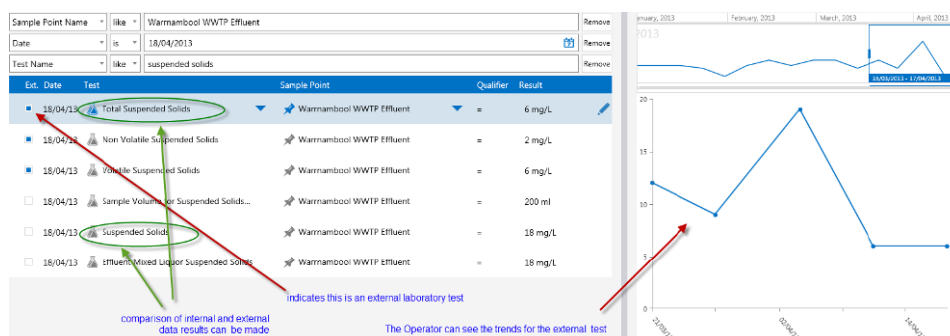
Sample Point Name | like | Warrnambool WWTP Effluent | Remove
Date | is | 18/04/2013 | Remove
Test Name | like | suspended solids | Remove

| Ext. | Date | Test | Sample Point | Qualifier | Result |
|---|---|---|---|---|---|
| | 18/04/13 | Total Suspended Solids | Warrnambool WWTP Effluent | = | 6 mg/L |
| | 18/04/13 | Non Volatile Suspended Solids | Warrnambool WWTP Effluent | = | 2 mg/L |
| | 18/04/13 | Volatile Suspended Solids | Warrnambool WWTP Effluent | = | 6 mg/L |
| | 18/04/13 | Sample Volume for Suspended Solids... | Warrnambool WWTP Effluent | = | 200 ml |
| | 18/04/13 | Suspended Solids | Warrnambool WWTP Effluent | = | 18 mg/L |
| | 18/04/13 | Effluent Mixed Liquor Suspended Solids | Warrnambool WWTP Effluent | = | 18 mg/L |

indicates this is an external laboratory test

comparison of internal and external data results can be made

The Operator can see the trends for the external test

January, 2013 February, 2013 March, 2013 April, 2013
2013
18/03/2013 - 17/04/2013

20
15
10
5
0